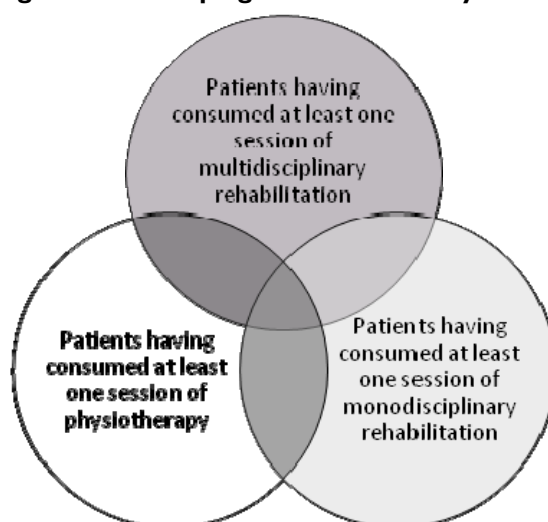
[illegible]

Patients having consumed at least one session of multidisciplinary rehabilitation

Patients having consumed at least one session of physiotherapy

Patients having consumed at least one session of monodisciplinary rehabilitation